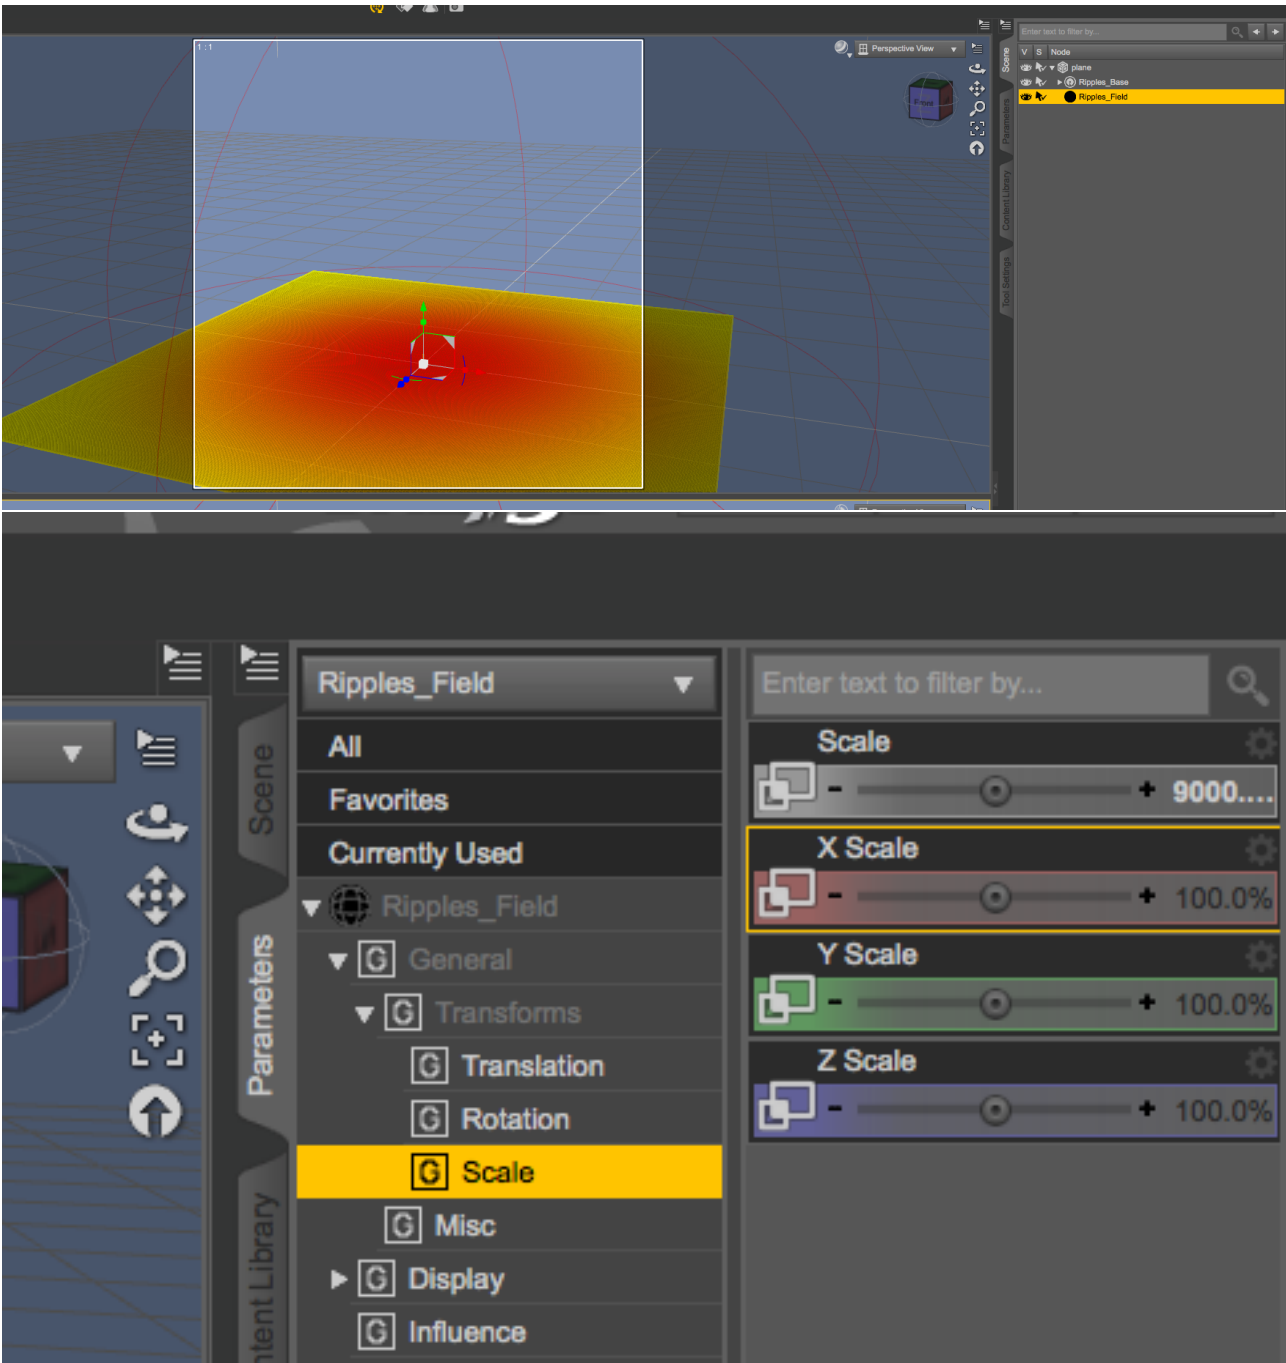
1 : 1

Perspective View

Front

Scene

Parameters

Content Library

Tool Settings

Enter text to filter by...

V S Node

plane

Ripples_Base

Ripples_Field

Scene

Parameters

ntent Library

Ripples_Field

All

Favorites

Currently Used

Ripples_Field

General

Transforms

Translation

Rotation

Scale

Misc

Display

Influence

Enter text to filter by...

Scale

- + 9000....

X Scale

- + 100.0%

Y Scale

- + 100.0%

Z Scale

- + 100.0%